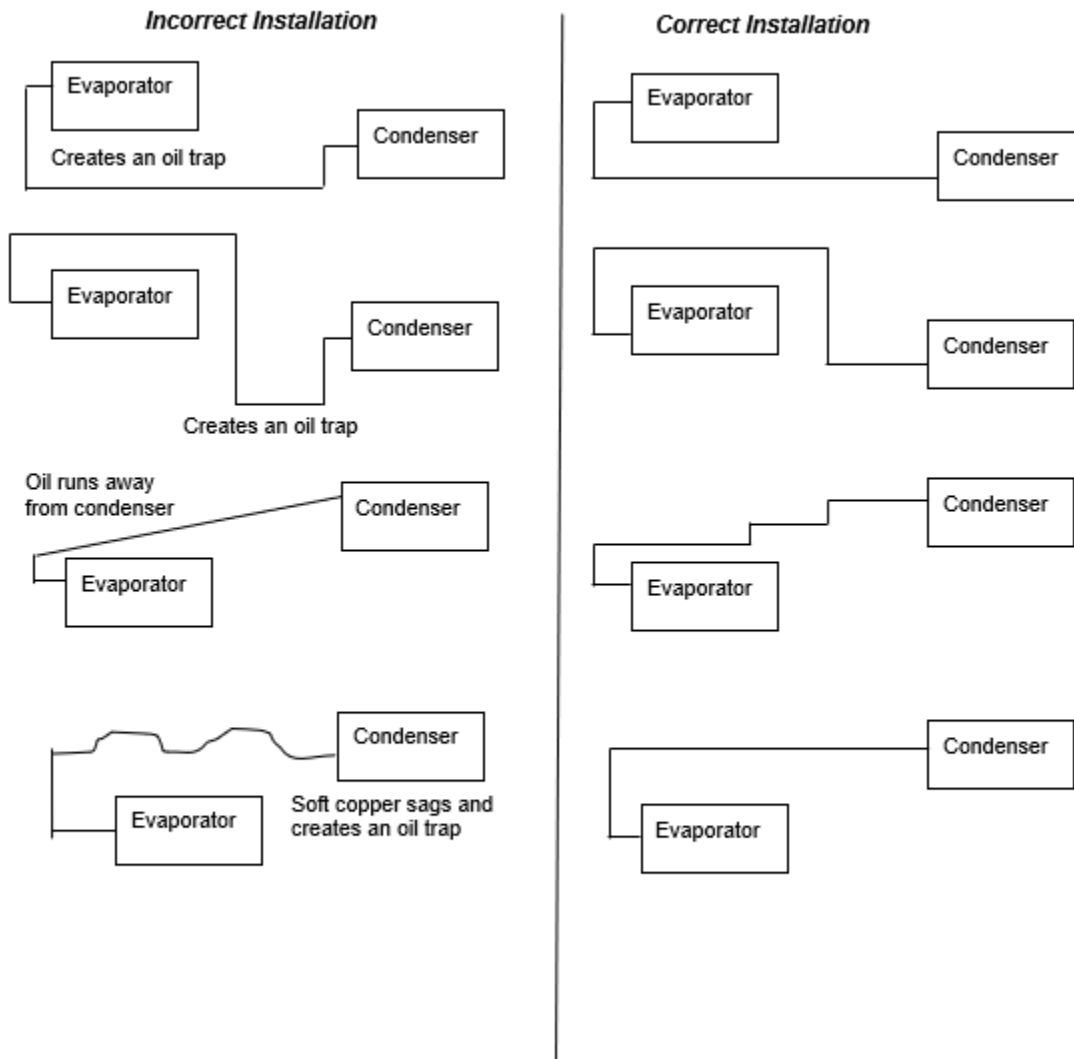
Incorrect Installation

Evaporator

Condenser

Creates an oil trap

Evaporator

Condenser

Creates an oil trap

Oil runs away from condenser

Condenser

Evaporator

Condenser

Soft copper sags and creates an oil trap

Evaporator

Correct Installation

Evaporator

Condenser

Evaporator

Condenser

Condenser

Evaporator

Condenser

Evaporator